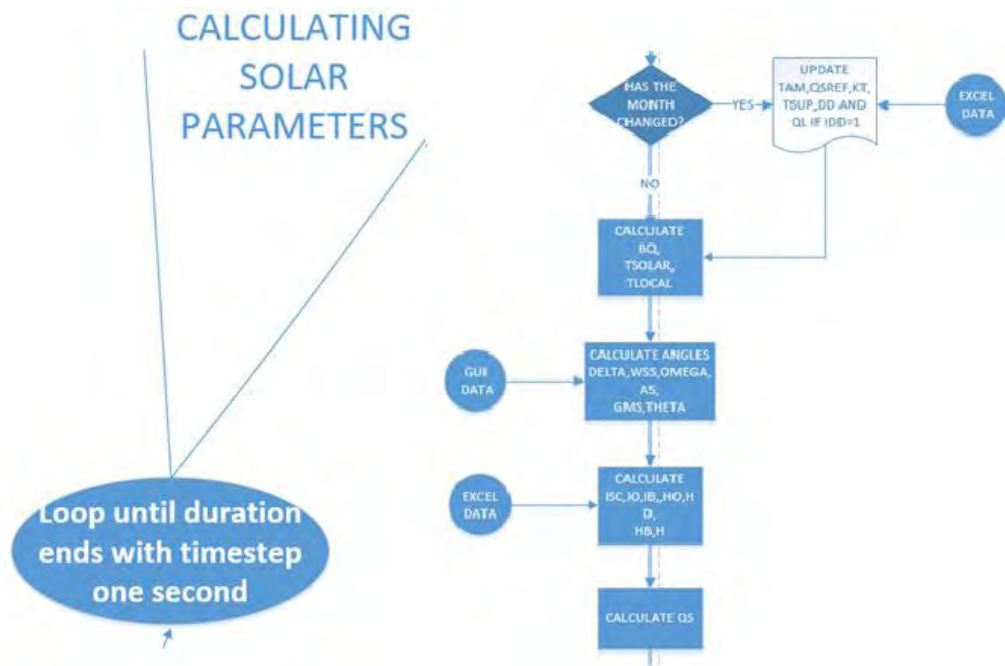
CALCULATING SOLAR PARAMETERS

HAS THE MONTH CHANGED?

YES

UPDATE TAM,QSREF,KT, TSUP,DD AND QL IF IDD=1

EXCEL DATA

NO

CALCULATE BQ, TSOLAR, TLOCAL

GUI DATA

CALCULATE ANGLES DELTA,WSS,OMEGA, AS, GMS,THETA

EXCEL DATA

CALCULATE ISC,IO,IB,,HO,H D, HB,H

CALCULATE QS

Loop until duration ends with timestep one second